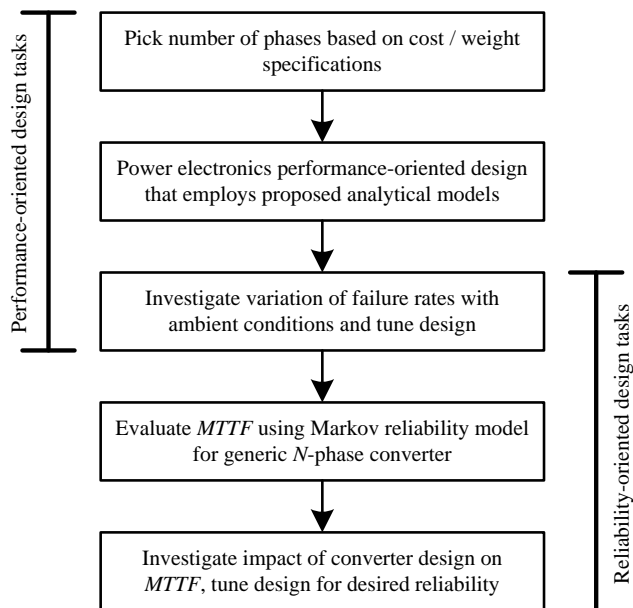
Performance-oriented design tasks

Pick number of phases based on cost / weight specifications

Power electronics performance-oriented design that employs proposed analytical models

Investigate variation of failure rates with ambient conditions and tune design

Reliability-oriented design tasks

Evaluate *MTTF* using Markov reliability model for generic *N*-phase converter

Investigate impact of converter design on *MTTF*, tune design for desired reliability